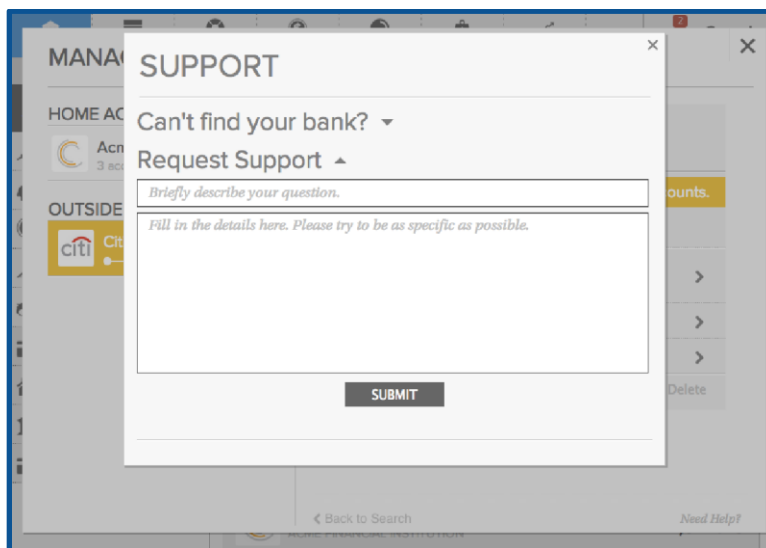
2

MANA

HOME AC

Acr
3 acc

OUTSIDE

citi Cit

×

SUPPORT

×

Can't find your bank?

Request Support

Briefly describe your question.

Fill in the details here. Please try to be as specific as possible.

SUBMIT

ounts.

Delete

Back to Search

Need Help?

ACME FINANCIAL INSTITUTION